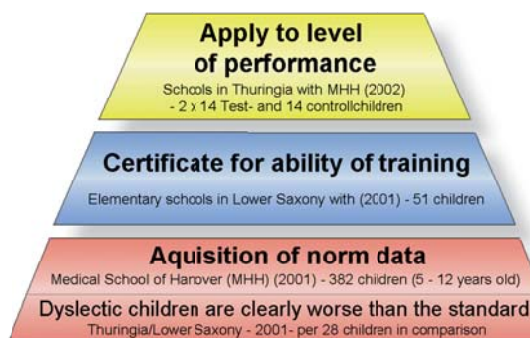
Apply to level of performance

Schools in Thuringia with MHH (2002) - 2 x 14 Test- and 14 controllchildren

Certificate for ability of training

Elementary schools in Lower Saxony with (2001) - 51 children

Aquisition of norm data

Medical School of Harover (MHH) (2001) - 382 children (5 - 12 years old)

Dyslectic children are clearly worse than the standard

Thuringia/Lower Saxony - 2001- per 28 children in comparison